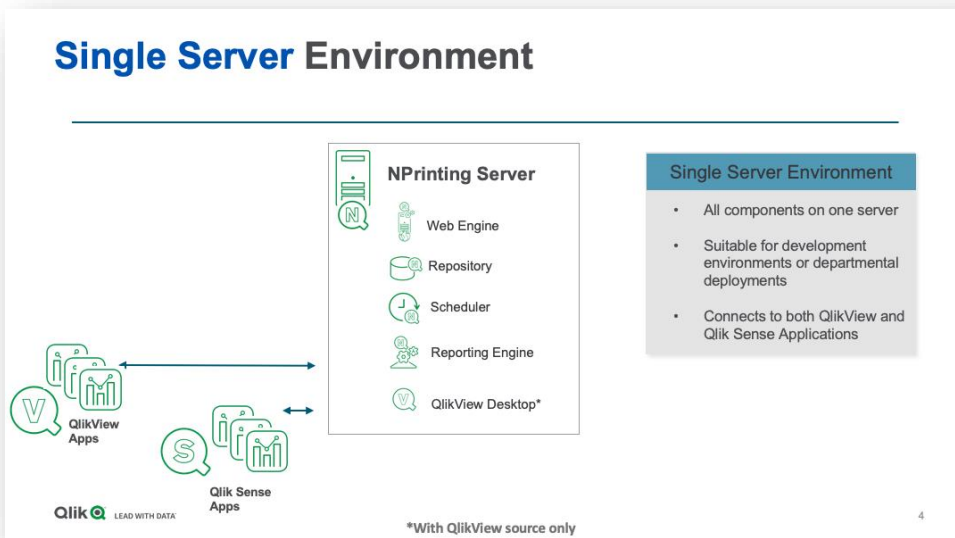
Single Server Environment

NPrinting Server

Web Engine

Repository

Scheduler

Reporting Engine

QlikView Desktop*

Single Server Environment

• All components on one server

• Suitable for development environments or departmental deployments

• Connects to both QlikView and Qlik Sense Applications

QlikView Apps

Qlik Sense Apps

Qlik LEAD WITH DATA

*With QlikView source only

4